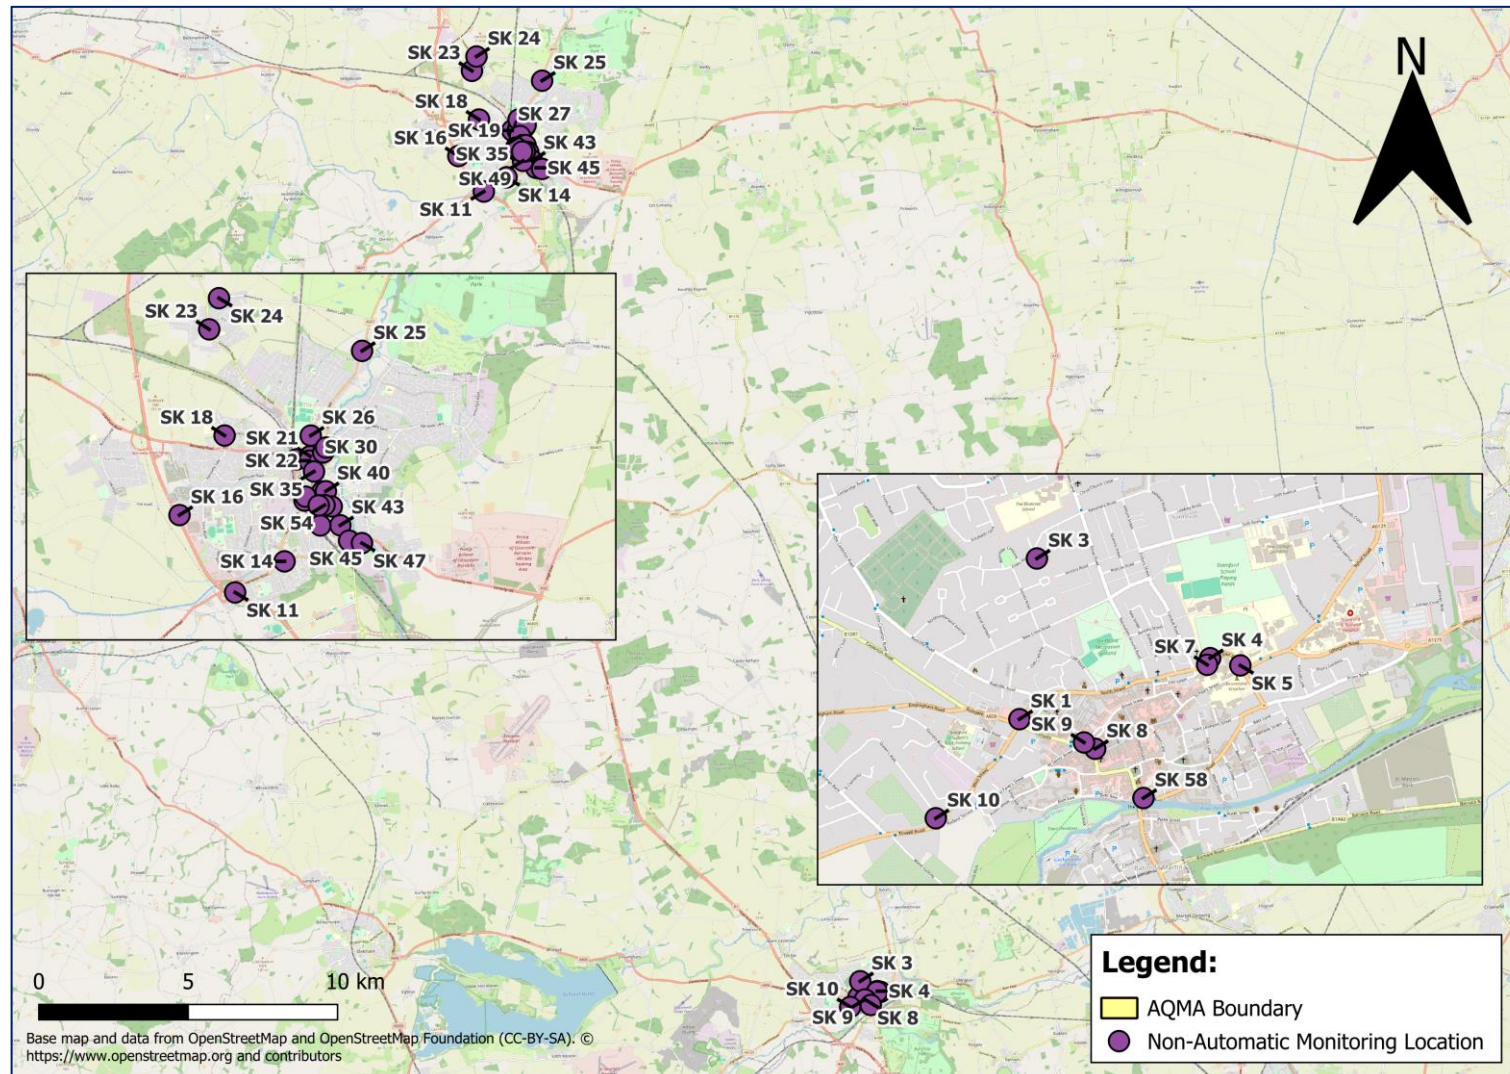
N

SK 23
SK 24
SK 25
SK 18
SK 27
SK 16
SK 19
SK 35
SK 43
SK 45
SK 49
SK 14
SK 11

SK 23
SK 24
SK 25
SK 18
SK 26
SK 21
SK 30
SK 22
SK 40
SK 35
SK 16
SK 43
SK 54
SK 14
SK 45
SK 47
SK 11

SK 3
SK 7
SK 4
SK 5
SK 1
SK 9
SK 8
SK 58
SK 10

SK 3
SK 10
SK 4
SK 9
SK 8

0 5 10 km

Base map and data from OpenStreetMap and OpenStreetMap Foundation (CC-BY-SA). © https://www.openstreetmap.org and contributors

Legend:
AQMA Boundary
Non-Automatic Monitoring Location